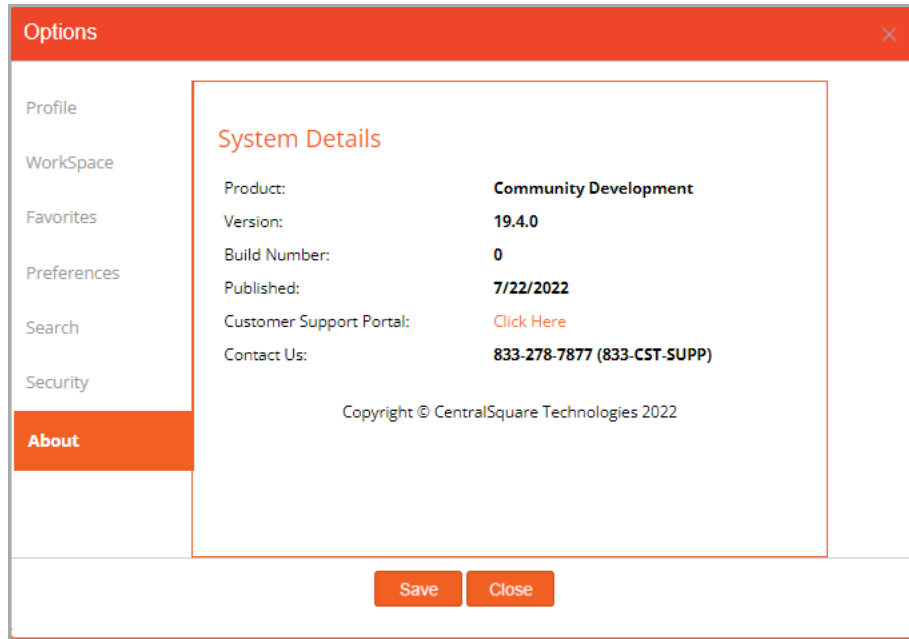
Options

×

Profile

WorkSpace

Favorites

Preferences

Search

Security

About

System Details

| Product: | Community Development |
|---|---|
| Version: | 19.4.0 |
| Build Number: | 0 |
| Published: | 7/22/2022 |
| Customer Support Portal: | Click Here |
| Contact Us: | 833-278-7877 (833-CST-SUPP) |

Copyright © CentralSquare Technologies 2022

Save

Close